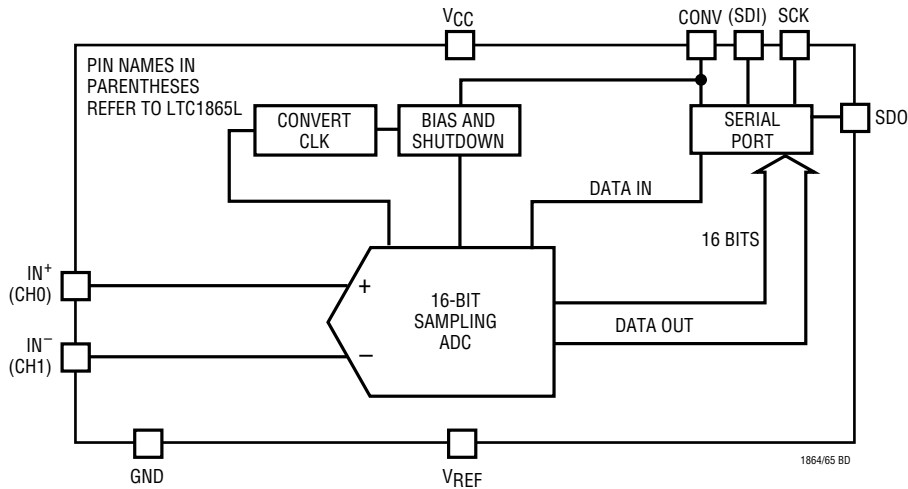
$V_{CC}$

CONV (SDI) SCK

PIN NAMES IN PARENTHESES REFER TO LTC1865L

CONVERT CLK

BIAS AND SHUTDOWN

SERIAL PORT

SDO

DATA IN

16 BITS

$IN^+$ (CH0)

+

16-BIT SAMPLING ADC

DATA OUT

$IN^-$ (CH1)

–

GND

$V_{REF}$

1864/65 BD